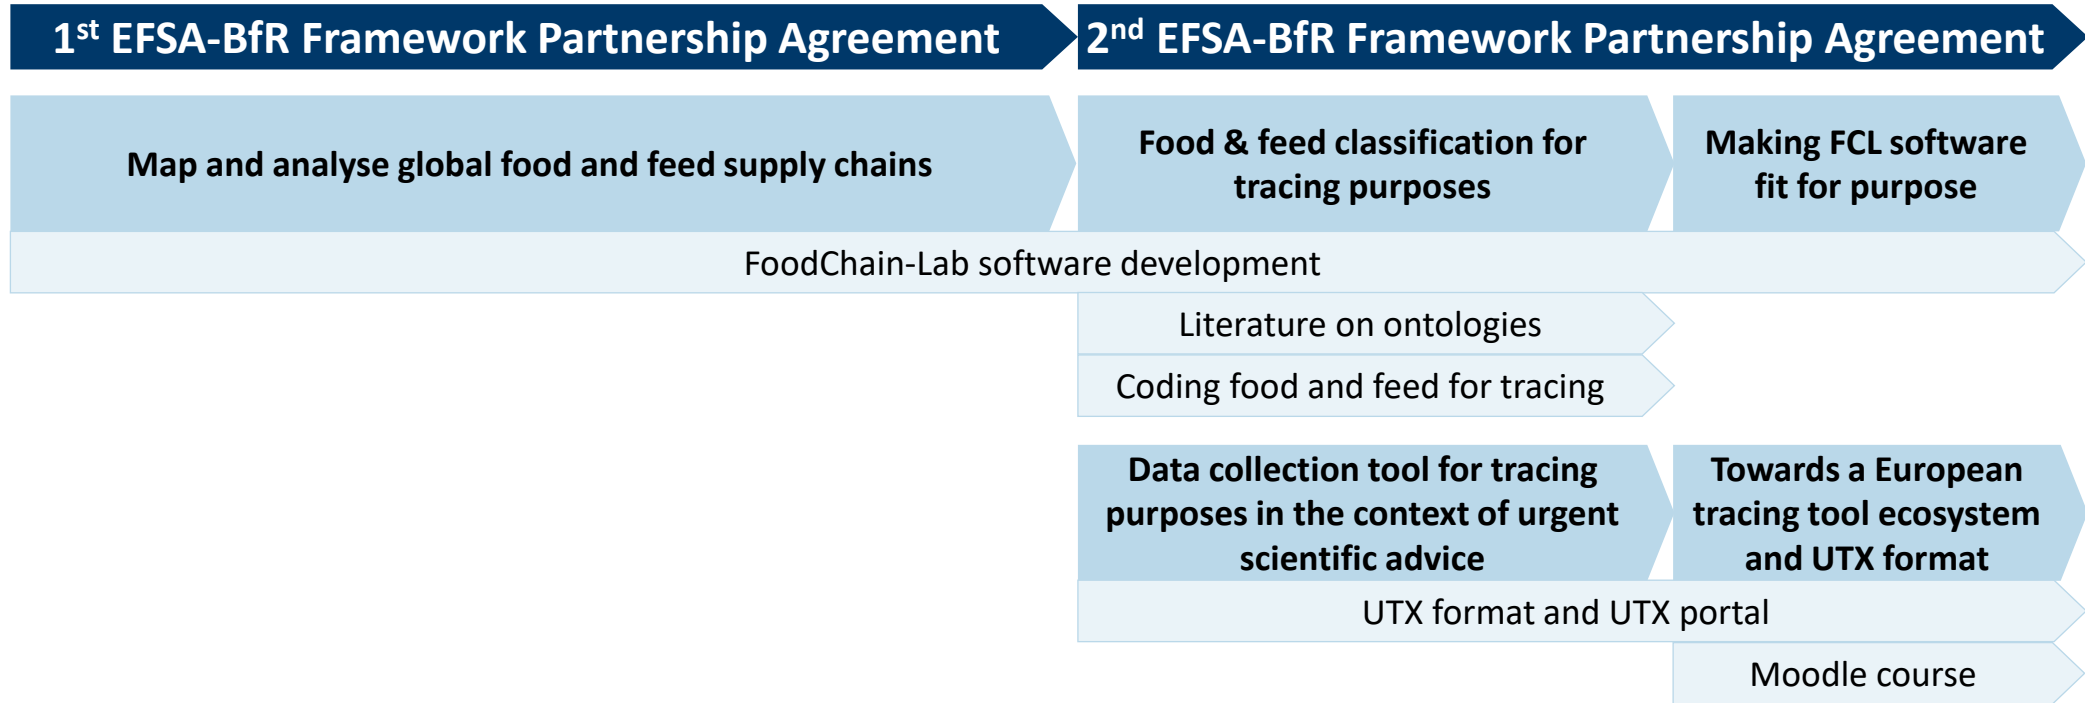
1$^{st}$ EFSA-BfR Framework Partnership Agreement

2$^{nd}$ EFSA-BfR Framework Partnership Agreement

Map and analyse global food and feed supply chains

Food & feed classification for tracing purposes

Making FCL software fit for purpose

FoodChain-Lab software development

Literature on ontologies

Coding food and feed for tracing

Data collection tool for tracing purposes in the context of urgent scientific advice

Towards a European tracing tool ecosystem and UTX format

UTX format and UTX portal

Moodle course